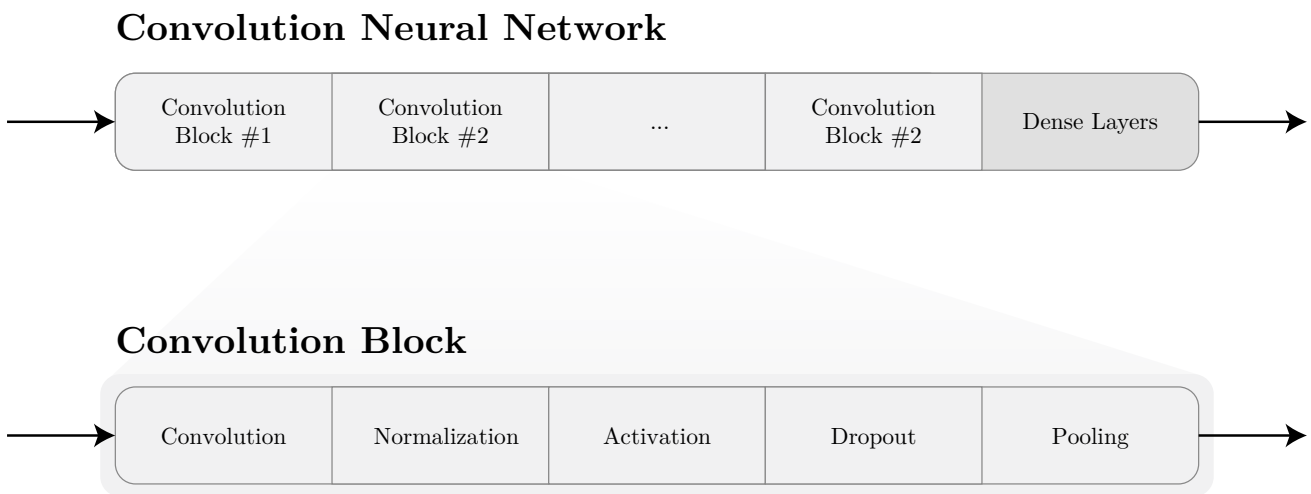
**Convolution Neural Network**

| Convolution Block #1 | Convolution Block #2 | ... | Convolution Block #2 | Dense Layers |
|---|---|---|---|---|

**Convolution Block**

| Convolution | Normalization | Activation | Dropout | Pooling |
|---|---|---|---|---|